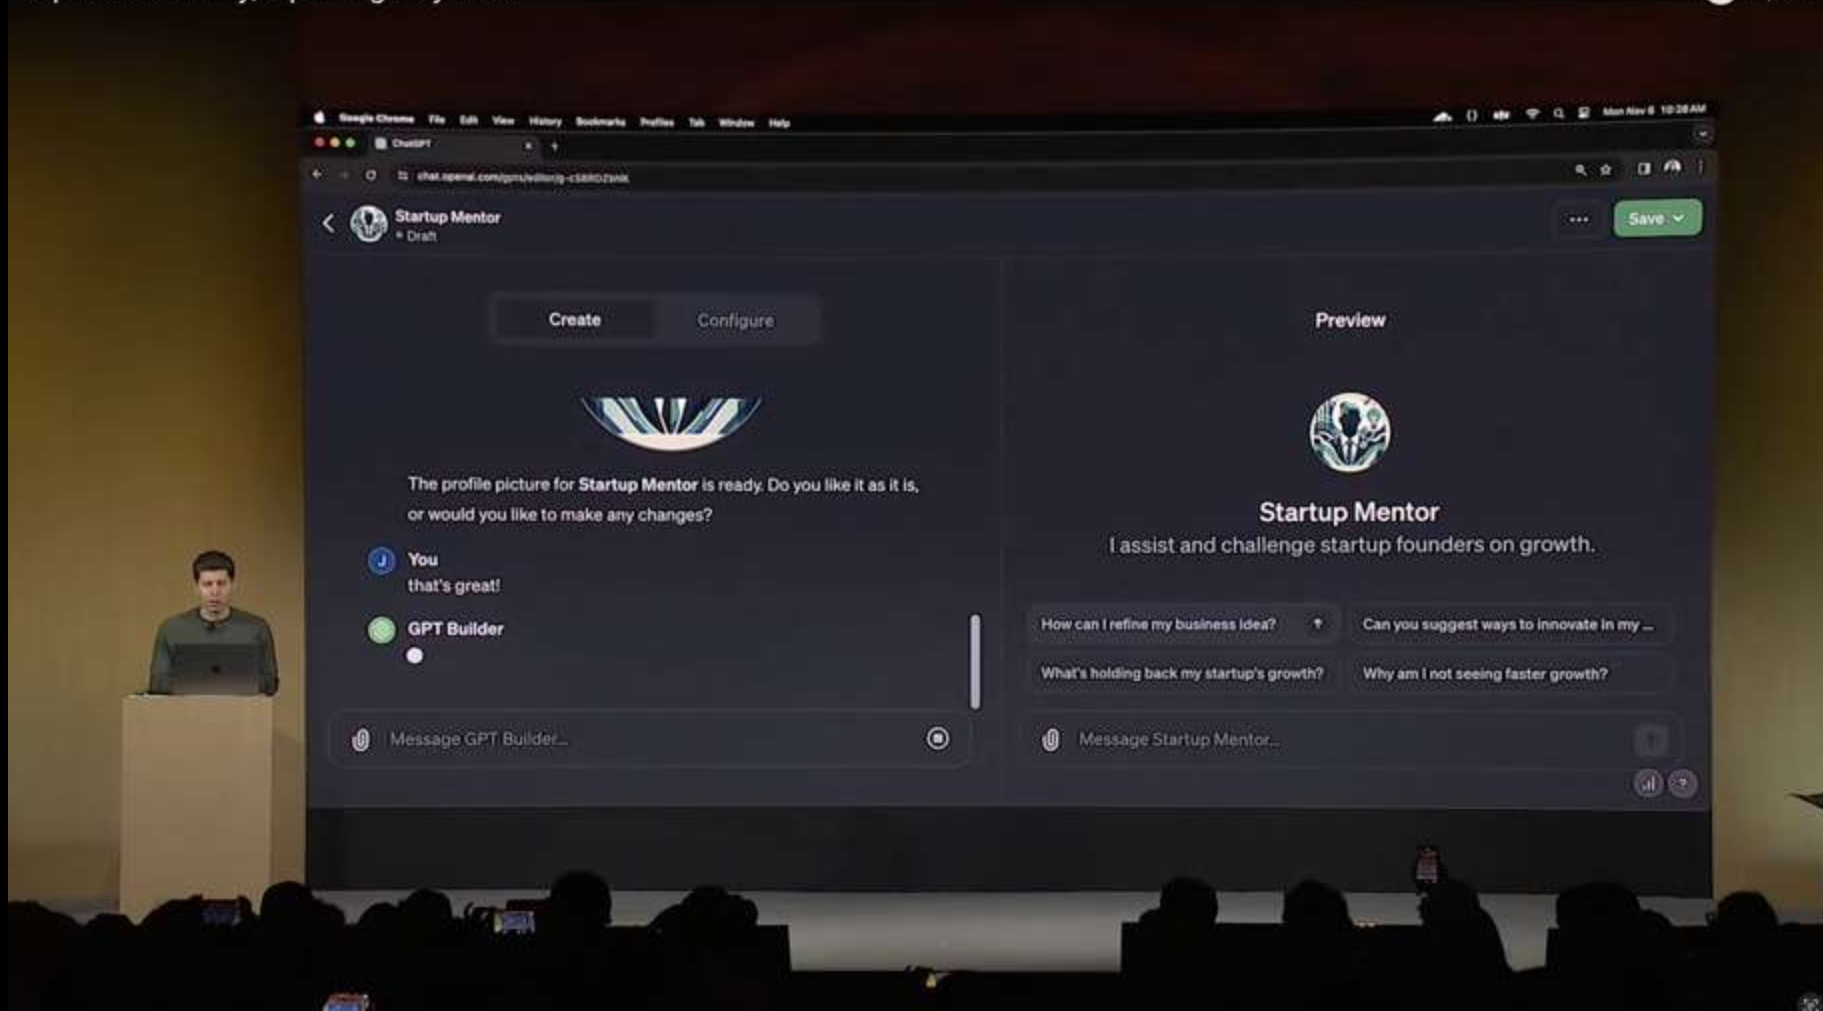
Google Chrome File Edit View History Bookmarks Profiles Tab Window Help

Mon Nov 6 10:28 AM

ChatGPT

chat.openai.com/gpts/editor/g-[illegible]

Startup Mentor
Draft

Save

Create
Configure

The profile picture for **Startup Mentor** is ready. Do you like it as it is, or would you like to make any changes?

You
that's great!

GPT Builder

Message GPT Builder...

Preview

Startup Mentor
I assist and challenge startup founders on growth.

How can I refine my business idea?

Can you suggest ways to innovate in my ...

What's holding back my startup's growth?

Why am I not seeing faster growth?

Message Startup Mentor...